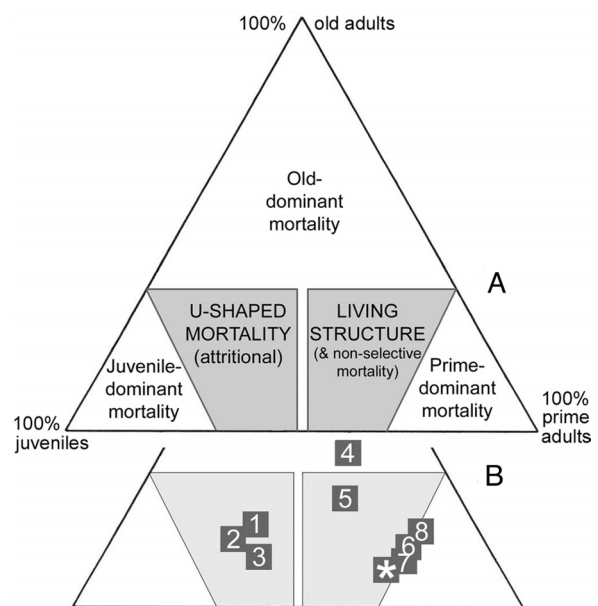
100% old adults

Old-dominant mortality

A

U-SHAPED MORTALITY (attritional)

LIVING STRUCTURE (& non-selective mortality)

Juvenile-dominant mortality

Prime-dominant mortality

100% juveniles

100% prime adults

B

4

5

1

2

3

8

6

7

*